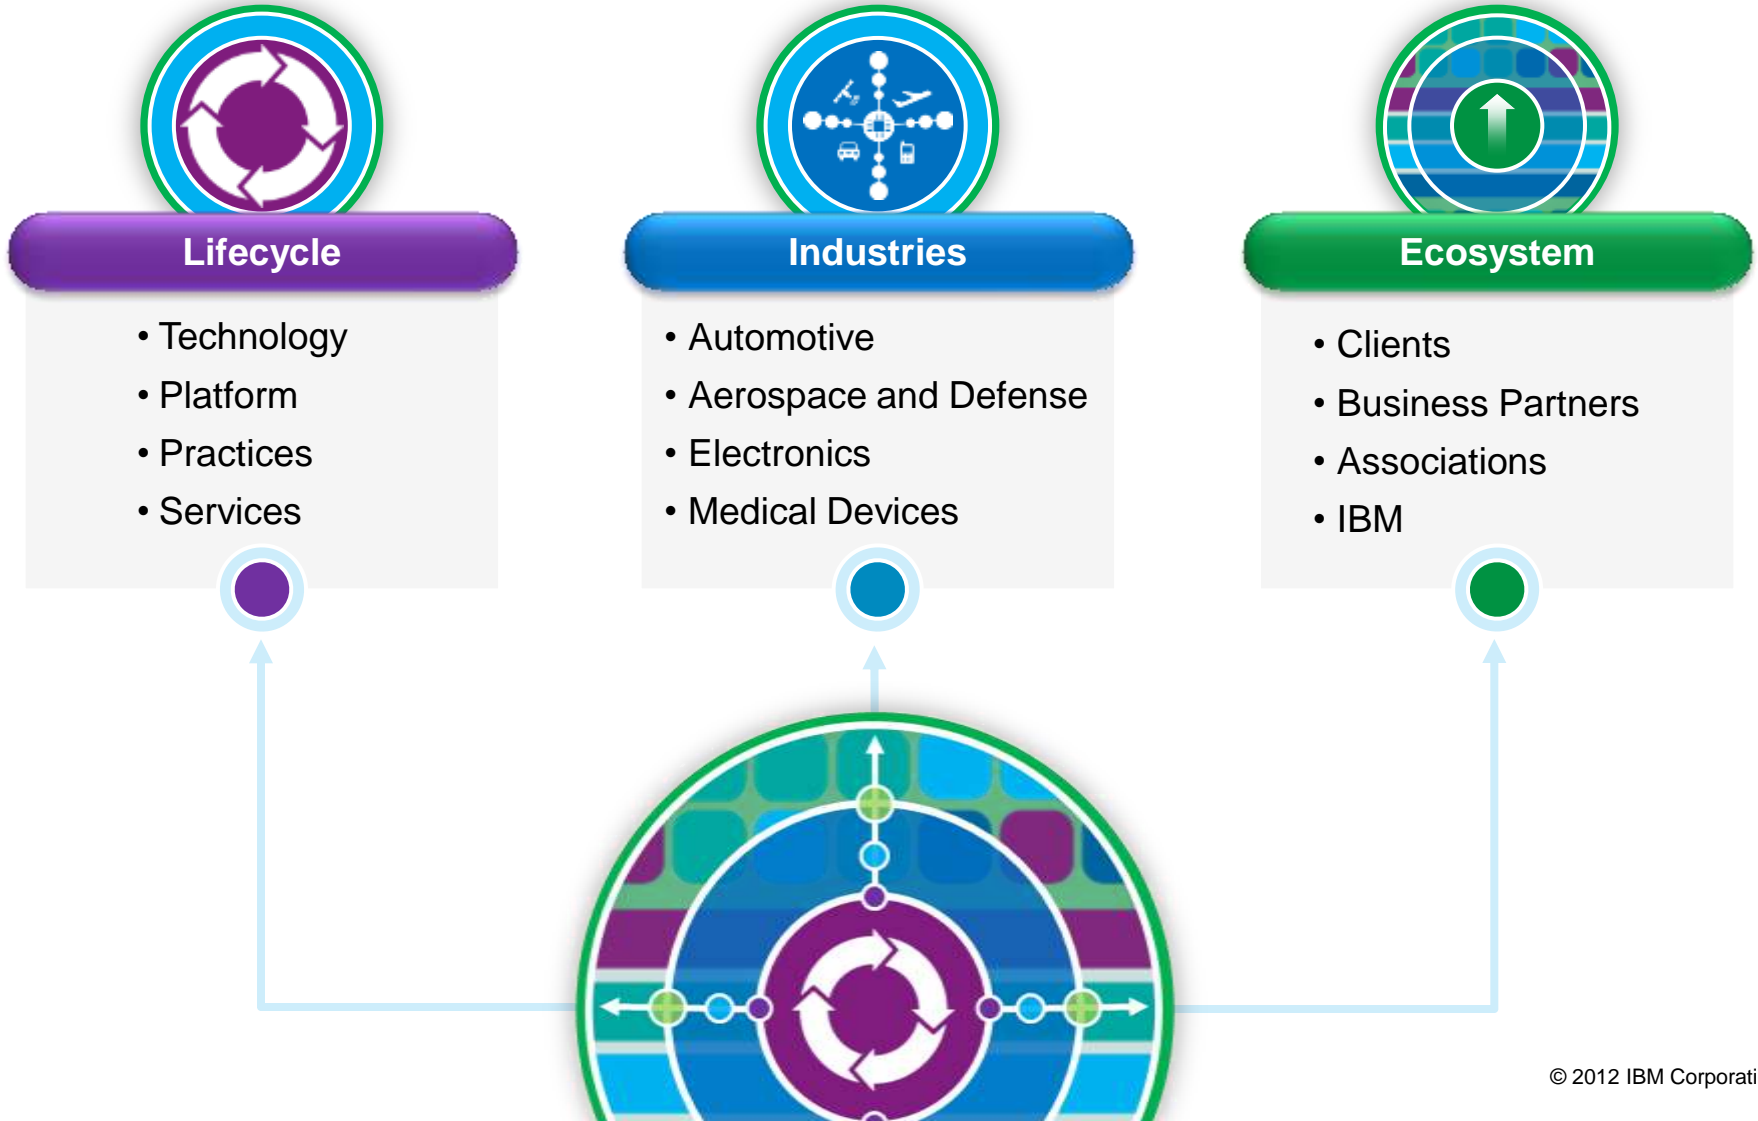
Lifecycle

• Technology
• Platform
• Practices
• Services

Industries

• Automotive
• Aerospace and Defense
• Electronics
• Medical Devices

Ecosystem

• Clients
• Business Partners
• Associations
• IBM

© 2012 IBM Corporati